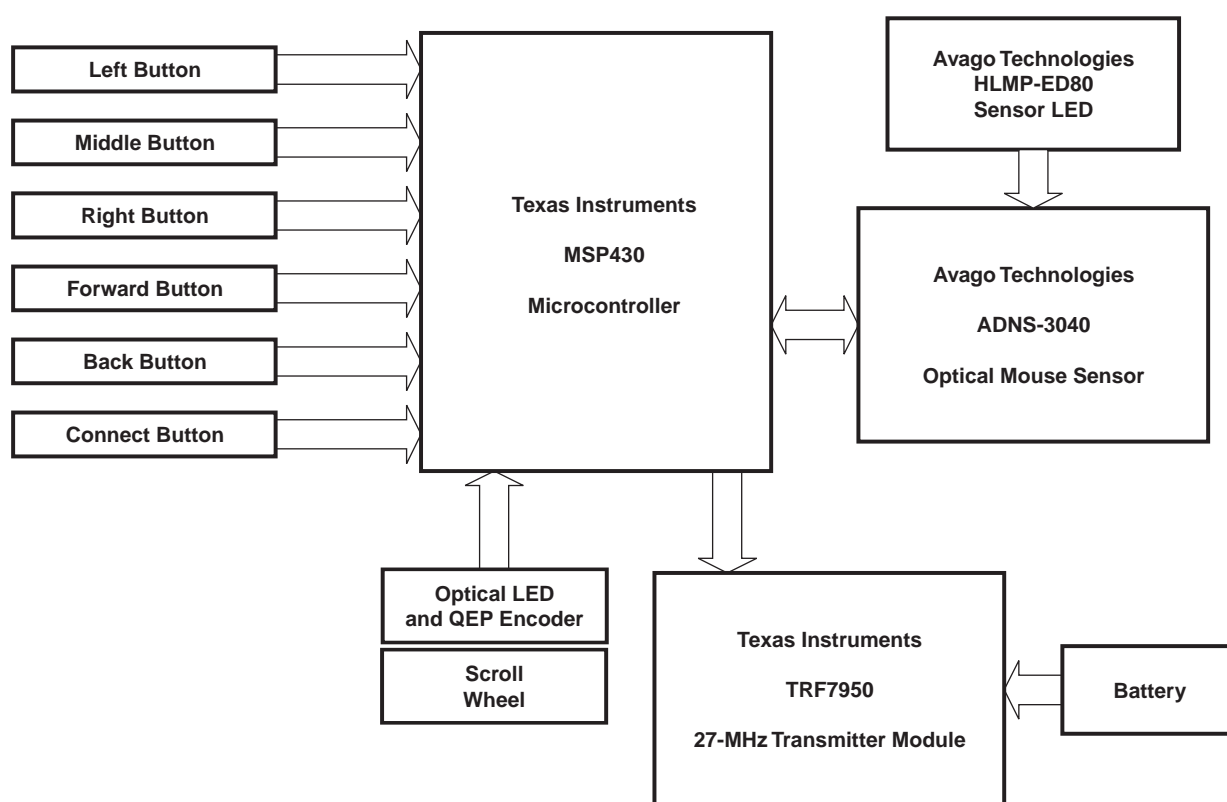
Left Button

Middle Button

Right Button

Forward Button

Back Button

Connect Button

Texas Instruments

MSP430

Microcontroller

Avago Technologies
HLMP-ED80
Sensor LED

Avago Technologies

ADNS-3040

Optical Mouse Sensor

Optical LED
and QEP Encoder

Scroll
Wheel

Texas Instruments

TRF7950

27-MHz Transmitter Module

Battery